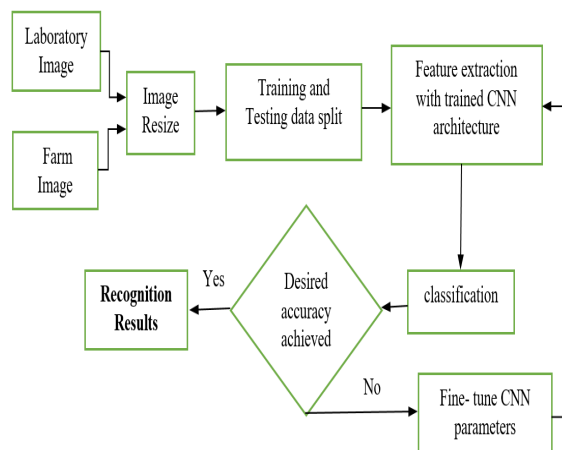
Laboratory Image

Farm Image

Image Resize

Training and Testing data split

Feature extraction with trained CNN architecture

classification

Desired accuracy achieved

Yes

Recognition Results

No

Fine- tune CNN parameters